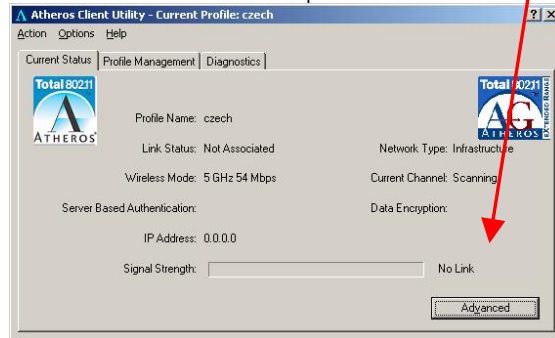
Atheros Client Utility - Current Profile: czech

Action Options Help

Current Status | Profile Management | Diagnostics

Total 802.11
A
ATHEROS

Total 802.11
AG
ATHEROS
EXTENDED RANGE

Profile Name: czech

Link Status: Not Associated

Network Type: Infrastructure

Wireless Mode: 5 GHz 54 Mbps

Current Channel: Scanning

Server Based Authentication:

Data Encryption:

IP Address: 0.0.0.0

Signal Strength:

No Link

Advanced